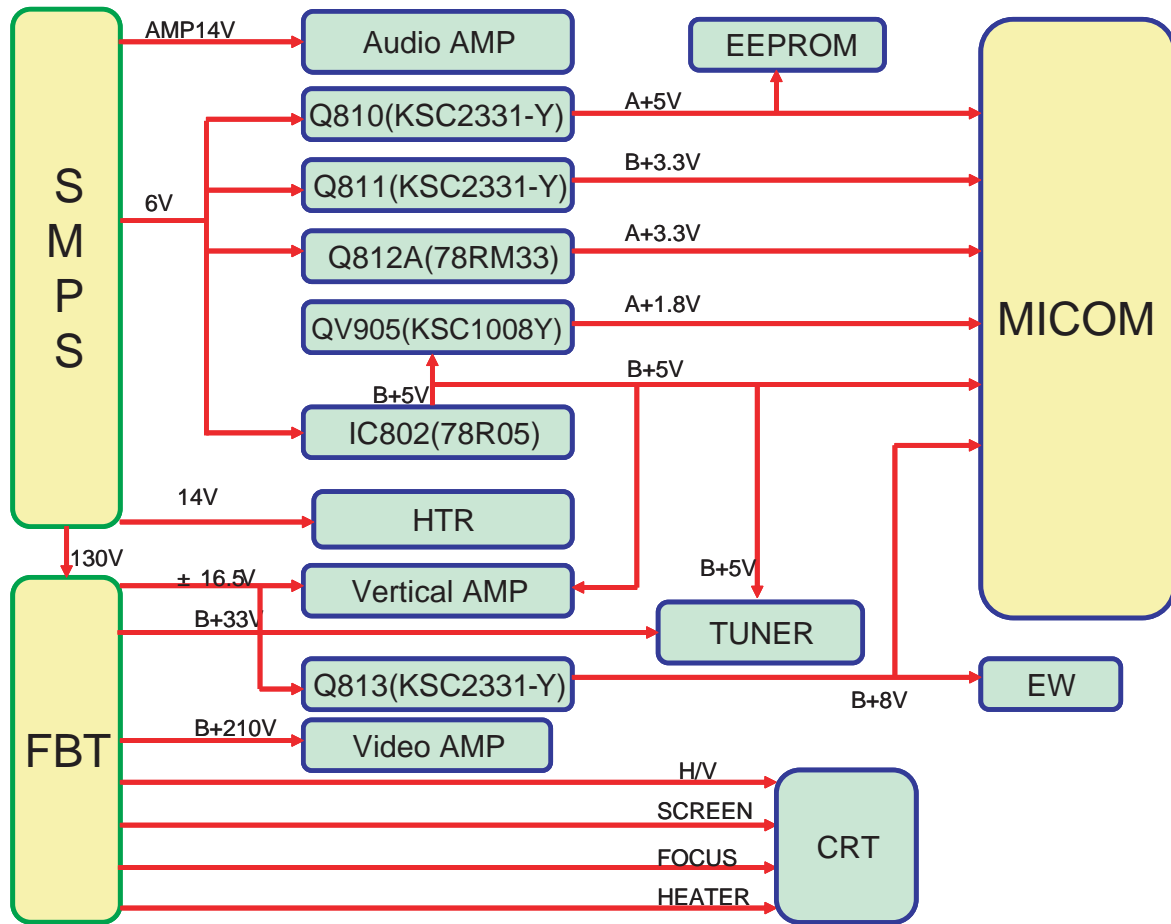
S
M
P
S

AMP14V
Audio AMP
EEPROM
MICOM
6V
Q810(KSC2331-Y)
A+5V
Q811(KSC2331-Y)
B+3.3V
Q812A(78RM33)
A+3.3V
QV905(KSC1008Y)
A+1.8V
B+5V
B+5V
IC802(78R05)
14V
HTR
130V
FBT
± 16.5V
Vertical AMP
B+5V
B+33V
TUNER
Q813(KSC2331-Y)
EW
B+8V
B+210V
Video AMP
H/V
SCREEN
FOCUS
HEATER
CRT